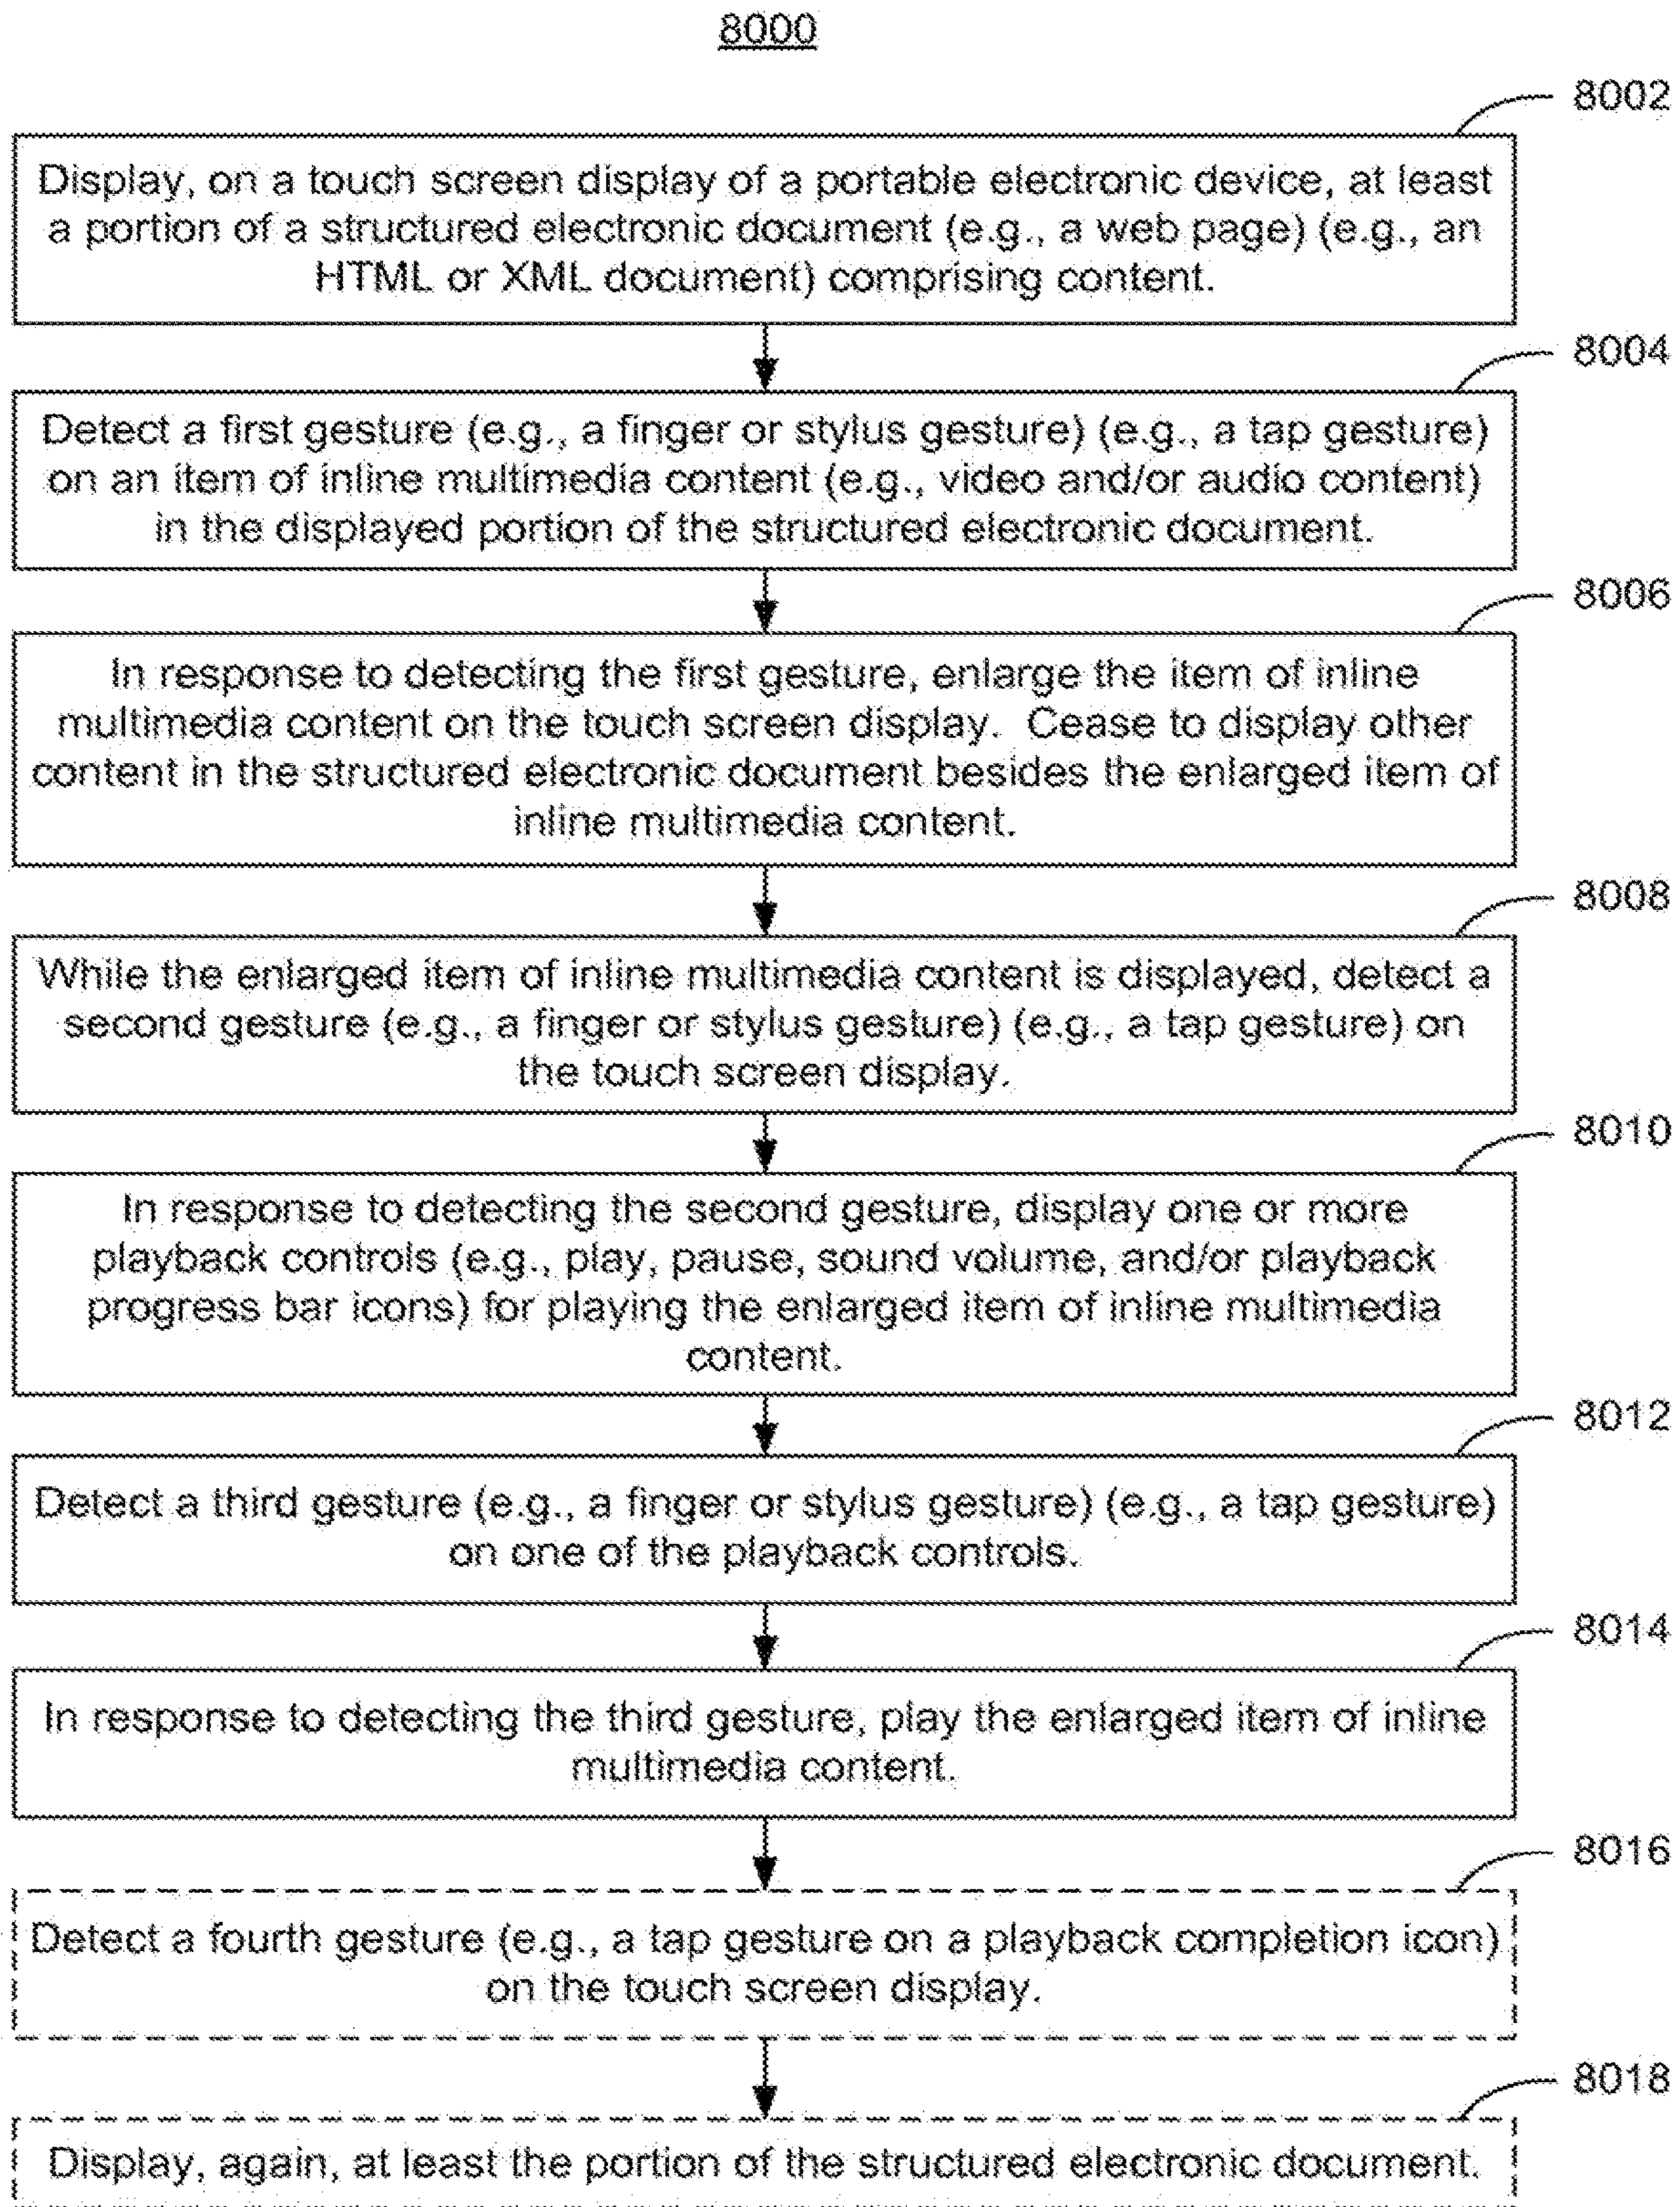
8000

8002

Display, on a touch screen display of a portable electronic device, at least a portion of a structured electronic document (e.g., a web page) (e.g., an HTML or XML document) comprising content.

8004

Detect a first gesture (e.g., a finger or stylus gesture) (e.g., a tap gesture) on an item of inline multimedia content (e.g., video and/or audio content) in the displayed portion of the structured electronic document.

8006

In response to detecting the first gesture, enlarge the item of inline multimedia content on the touch screen display. Cease to display other content in the structured electronic document besides the enlarged item of inline multimedia content.

8008

While the enlarged item of inline multimedia content is displayed, detect a second gesture (e.g., a finger or stylus gesture) (e.g., a tap gesture) on the touch screen display.

8010

In response to detecting the second gesture, display one or more playback controls (e.g., play, pause, sound volume, and/or playback progress bar icons) for playing the enlarged item of inline multimedia content.

8012

Detect a third gesture (e.g., a finger or stylus gesture) (e.g., a tap gesture) on one of the playback controls.

8014

In response to detecting the third gesture, play the enlarged item of inline multimedia content.

8016

Detect a fourth gesture (e.g., a tap gesture on a playback completion icon) on the touch screen display.

8018

Display, again, at least the portion of the structured electronic document.